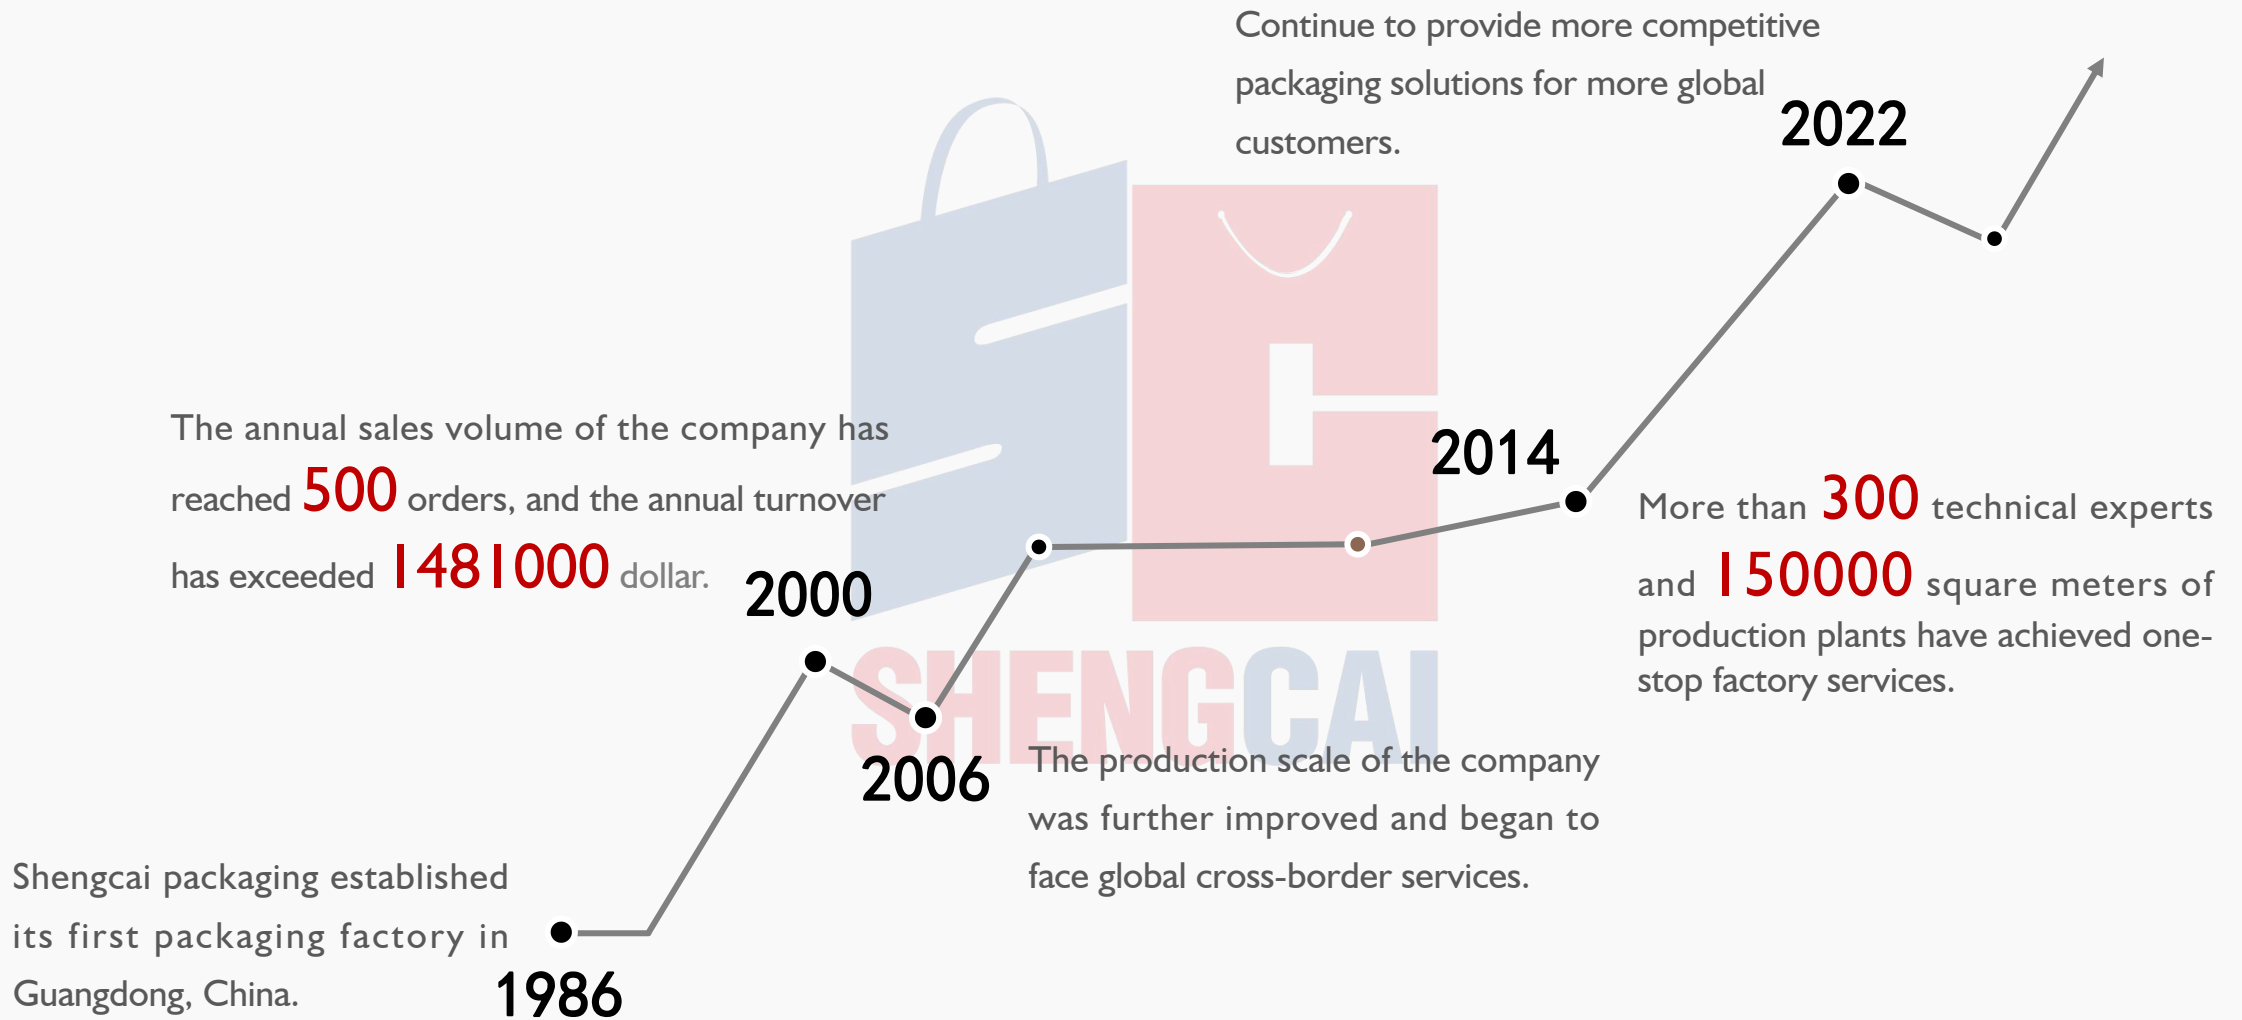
Continue to provide more competitive packaging solutions for more global customers.

2022

The annual sales volume of the company has reached 500 orders, and the annual turnover has exceeded 1481000 dollar.

2000

2014

More than 300 technical experts and 150000 square meters of production plants have achieved one-stop factory services.

SHENGCAI

2006

The production scale of the company was further improved and began to face global cross-border services.

Shengcai packaging established its first packaging factory in Guangdong, China.

1986